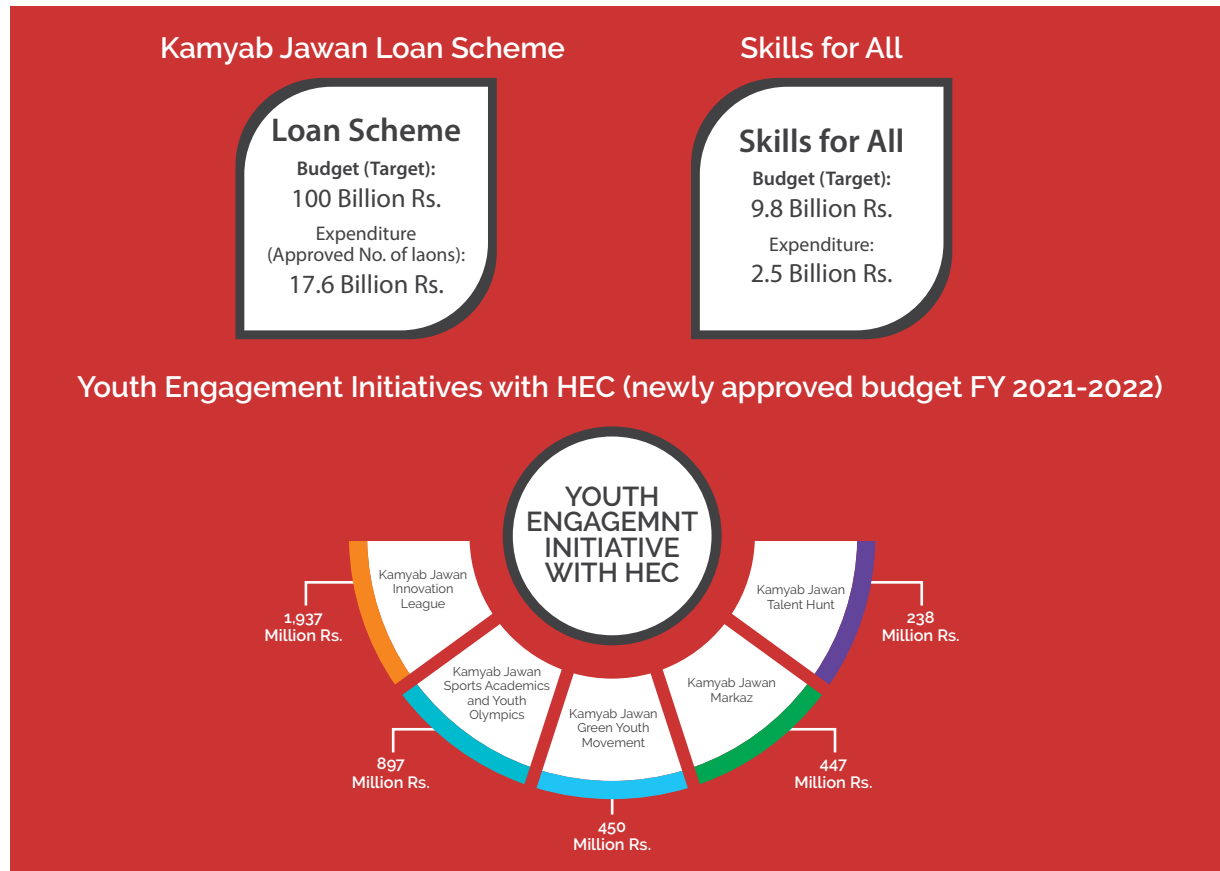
Kamyab Jawan Loan Scheme

Loan Scheme
Budget (Target):
100 Billion Rs.
Expenditure
(Approved No. of laons):
17.6 Billion Rs.

Skills for All

Skills for All
Budget (Target):
9.8 Billion Rs.
Expenditure:
2.5 Billion Rs.

Youth Engagement Initiatives with HEC (newly approved budget FY 2021-2022)

YOUTH ENGAGEMNT INITIATIVE WITH HEC

Kamyab Jawan Innovation League
1,937 Million Rs.

Kamyab Jawan Sports Academics and Youth Olympics
897 Million Rs.

Kamyab Jawan Green Youth Movement
450 Million Rs.

Kamyab Jawan Markaz
447 Million Rs.

Kamyab Jawan Talent Hunt
238 Million Rs.